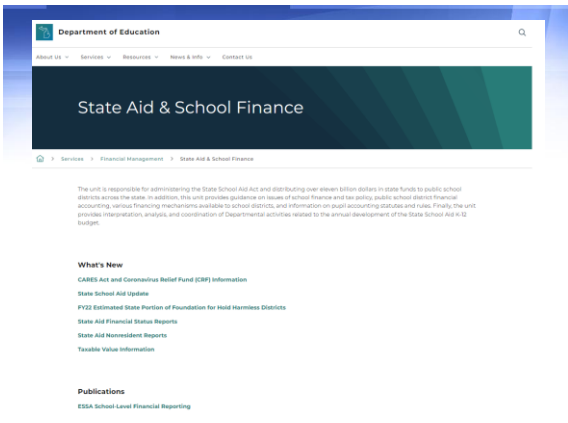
Department of Education

About Us Services Resources News & Info Contact Us

State Aid & School Finance

> Services > Financial Management > State Aid & School Finance

The unit is responsible for administering the State School Aid Act and distributing over eleven billion dollars in state funds to public school districts across the state. In addition, this unit provides guidance on issues of school finance and tax policy, public school district financial accounting, various financing mechanisms available to school districts, and information on pupil accounting statutes and rules. Finally, the unit provides interpretation, analysis, and coordination of Departmental activities related to the annual development of the State School Aid K-12 budget.

What's New

CARES Act and Coronavirus Relief Fund (CRF) Information

State School Aid Update

FY22 Estimated State Portion of Foundation for Hold Harmless Districts

State Aid Financial Status Reports

State Aid Nonresident Reports

Taxable Value Information

Publications

ESSA School-Level Financial Reporting